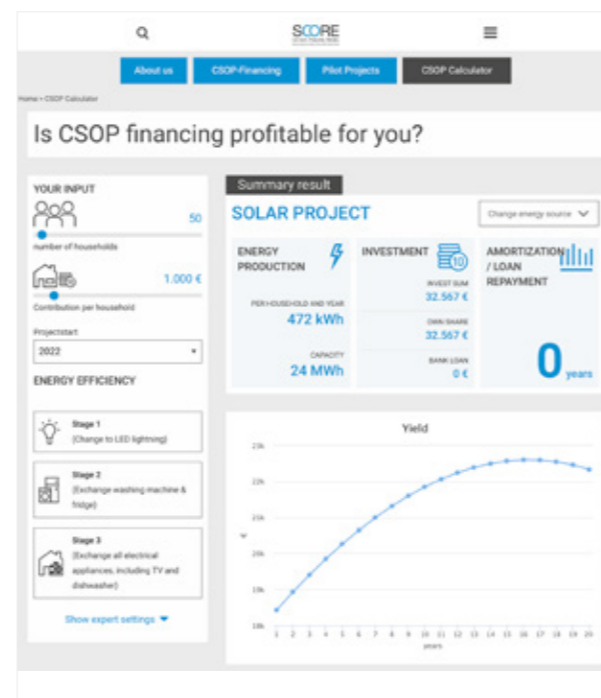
SCORE

About us | CSOP-Financing | Pilot Projects | CSOP Calculator

Home > CSOP Calculator

Is CSOP financing profitable for you?

YOUR INPUT

50

number of households

1.000 €

Contribution per household

Projectstart

2022

ENERGY EFFICIENCY

Stage 1
(Change to LED lightning)

Stage 2
(Exchange washing machine & fridge)

Stage 3
(Exchange all electrical appliances, including TV and dishwasher)

Show expert settings

Summary result

SOLAR PROJECT

Change energy source

ENERGY PRODUCTION

PER HOUSEHOLD AND YEAR
472 kWh

CAPACITY
24 MWh

INVESTMENT

INVEST SUM
32.567 €

OWN SHARE
32.567 €

BANK LOAN
0 €

AMORTIZATION / LOAN REPAYMENT

0 years

Yield

23k
22k
21k
20k
19k
18k

€

1 2 3 4 5 6 7 8 9 10 11 12 13 14 15 16 17 18 19 20

years